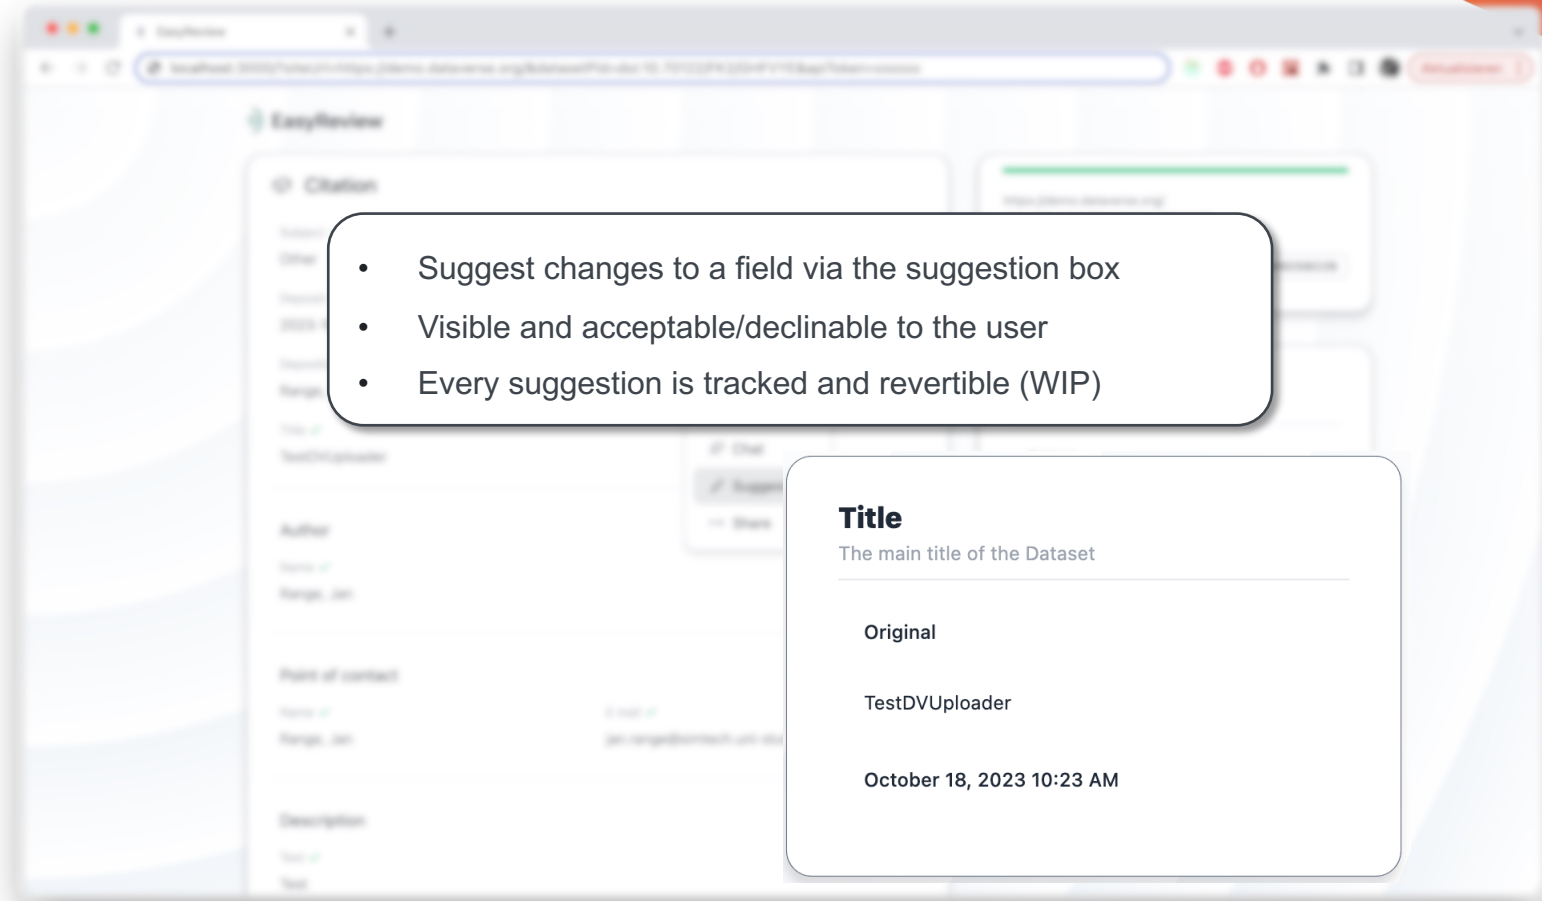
- Suggest changes to a field via the suggestion box
- Visible and acceptable/declinable to the user
- Every suggestion is tracked and revertible (WIP)

Title

The main title of the Dataset

Original

TestDVUploader

October 18, 2023 10:23 AM